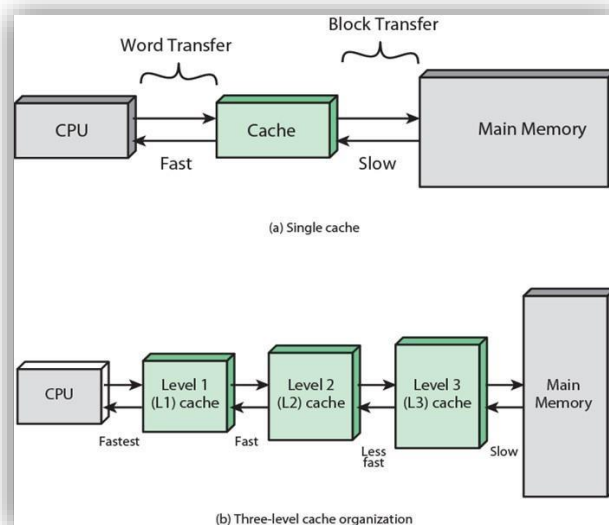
Block Transfer

Word Transfer

CPU

Cache

Main Memory

Fast

Slow

(a) Single cache

CPU

Level 1 (L1) cache

Level 2 (L2) cache

Level 3 (L3) cache

Main Memory

Fastest

Fast

Less fast

Slow

(b) Three-level cache organization